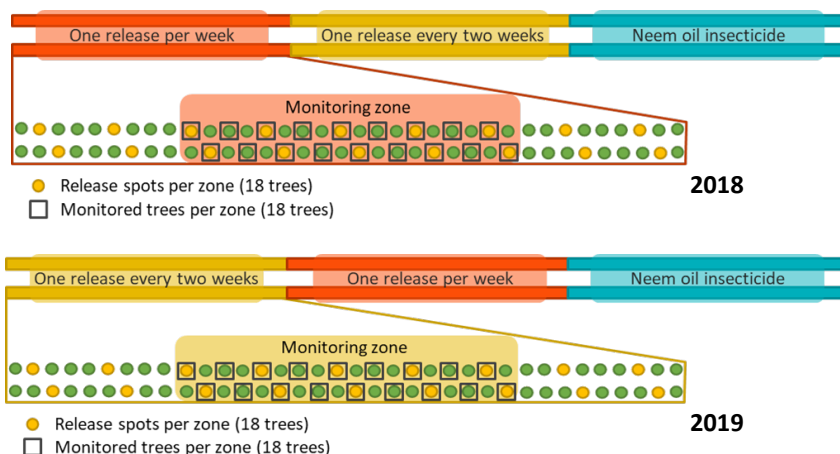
One release per week
One release every two weeks
Neem oil insecticide

Monitoring zone

Release spots per zone (18 trees)
Monitored trees per zone (18 trees)

2018

One release every two weeks
One release per week
Neem oil insecticide

Monitoring zone

Release spots per zone (18 trees)
Monitored trees per zone (18 trees)

2019